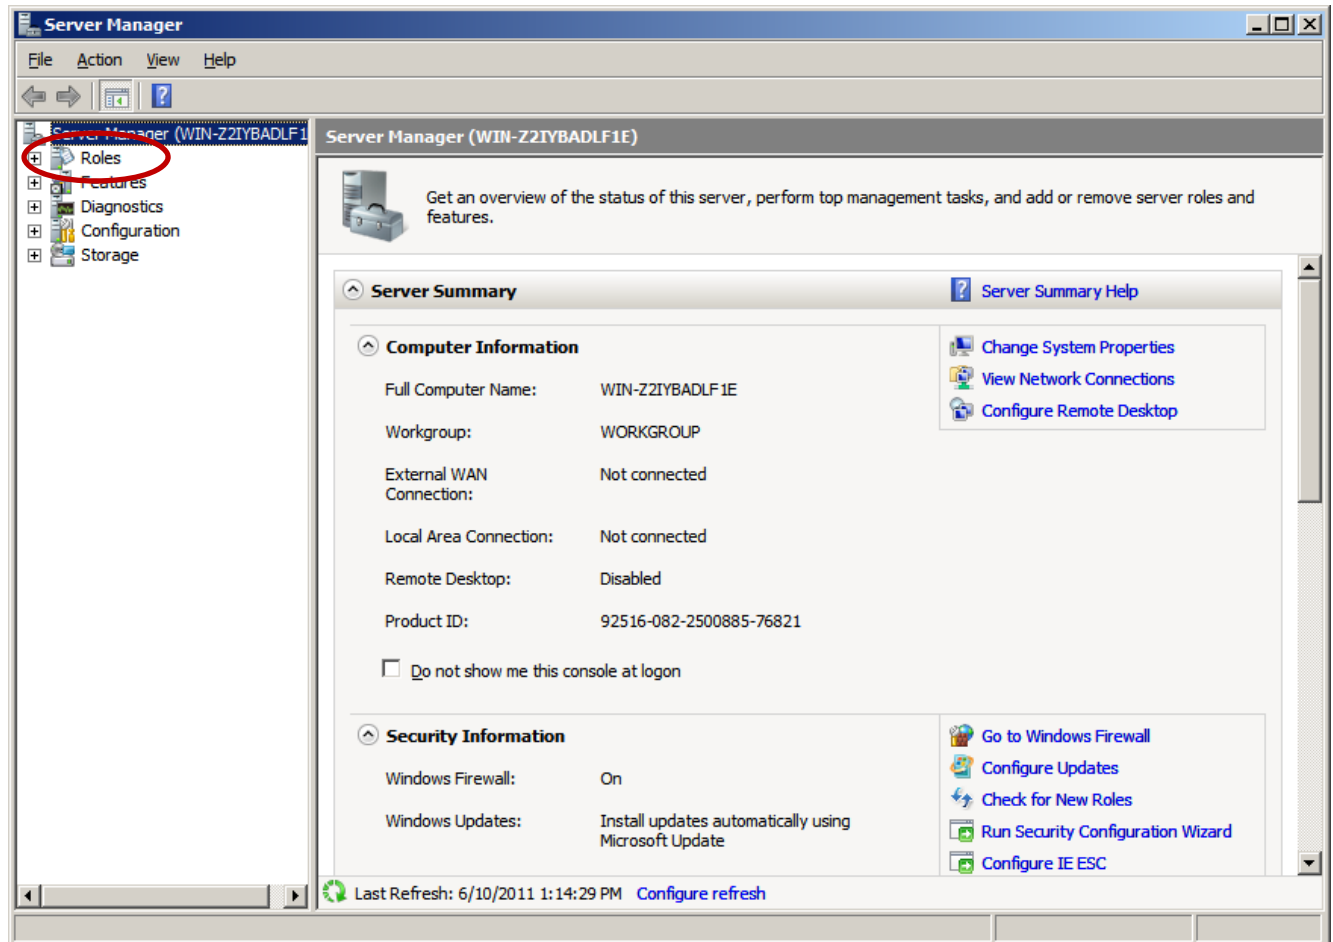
Server Manager

File Action View Help

Server Manager (WIN-Z2IYBADLF1
Roles
Features
Diagnostics
Configuration
Storage

Server Manager (WIN-Z2IYBADLF1E)

Get an overview of the status of this server, perform top management tasks, and add or remove server roles and features.

Server Summary
Server Summary Help

Computer Information

| | |
|---|---|
| Full Computer Name: | WIN-Z2IYBADLF1E |
| Workgroup: | WORKGROUP |
| External WAN Connection: | Not connected |
| Local Area Connection: | Not connected |
| Remote Desktop: | Disabled |
| Product ID: | 92516-082-2500885-76821 |

Change System Properties
View Network Connections
Configure Remote Desktop

Do not show me this console at logon

Security Information

| | |
|---|---|
| Windows Firewall: | On |
| Windows Updates: | Install updates automatically using Microsoft Update |

Go to Windows Firewall
Configure Updates
Check for New Roles
Run Security Configuration Wizard
Configure IE ESC

Last Refresh: 6/10/2011 1:14:29 PM Configure refresh